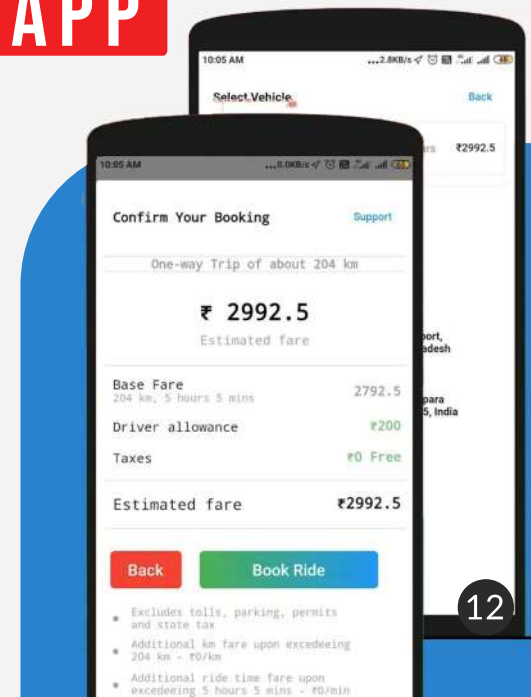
APP

10:05 AM
...2.8KB/s
Select Vehicle
Back
₹2992.5
port,
adesh
para
5, India

10:05 AM
...0.0KB/s
Confirm Your Booking
Support
One-way Trip of about 204 km
₹ 2992.5
Estimated fare
Base Fare
204 km, 5 hours 5 mins
2792.5
Driver allowance
₹200
Taxes
₹0 Free
Estimated fare
₹2992.5
Back
Book Ride
Excludes tolls, parking, permits and state tax
Additional km fare upon excedeeing 204 km - ₹0/km
Additional ride time fare upon excedeeing 5 hours 5 mins - ₹0/min

12